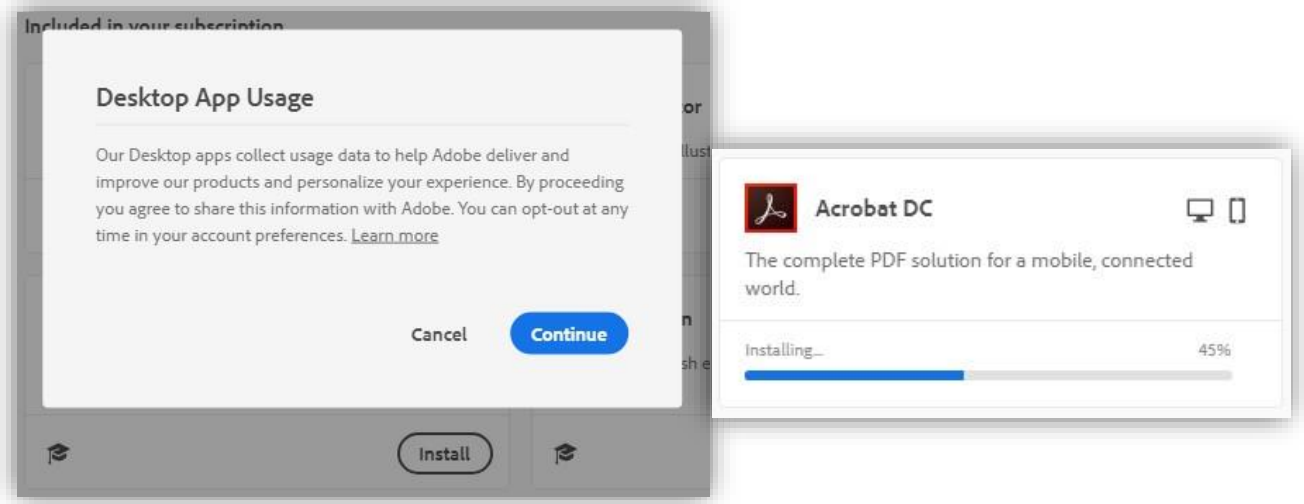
Included in your subscription

Desktop App Usage

Our Desktop apps collect usage data to help Adobe deliver and improve our products and personalize your experience. By proceeding you agree to share this information with Adobe. You can opt-out at any time in your account preferences. Learn more

Cancel

Continue

or

Illust

n

sh e

Install

Acrobat DC

The complete PDF solution for a mobile, connected world.

Installing...

45%